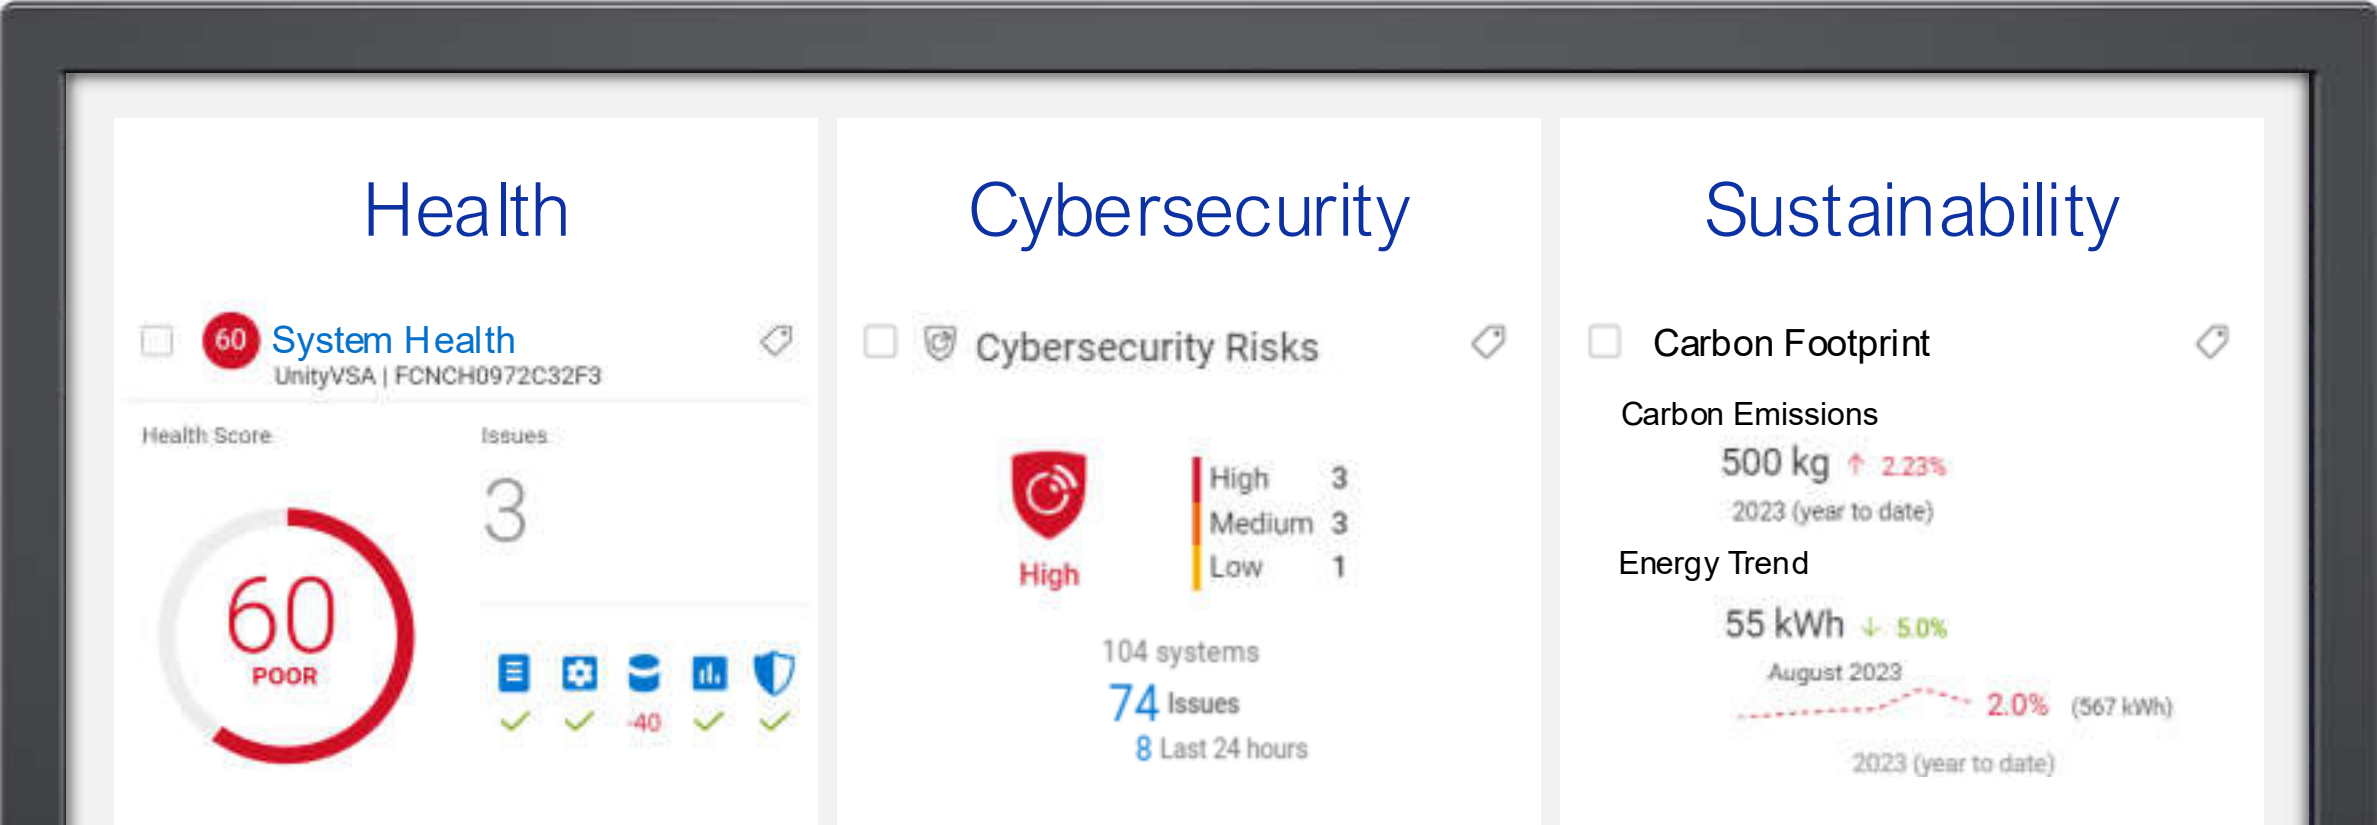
Health

60 System Health
UnityVSA | FCNCH0972C32F3

Health Score

60
POOR

Issues
3

-40

Cybersecurity

Cybersecurity Risks

High

| High | 3 |
|---|---|
| Medium | 3 |
| Low | 1 |

104 systems
74 Issues
8 Last 24 hours

Sustainability

Carbon Footprint

Carbon Emissions
500 kg ↑ 2.23%
2023 (year to date)

Energy Trend
55 kWh ↓ 5.0%
August 2023
2.0% (567 kWh)
2023 (year to date)